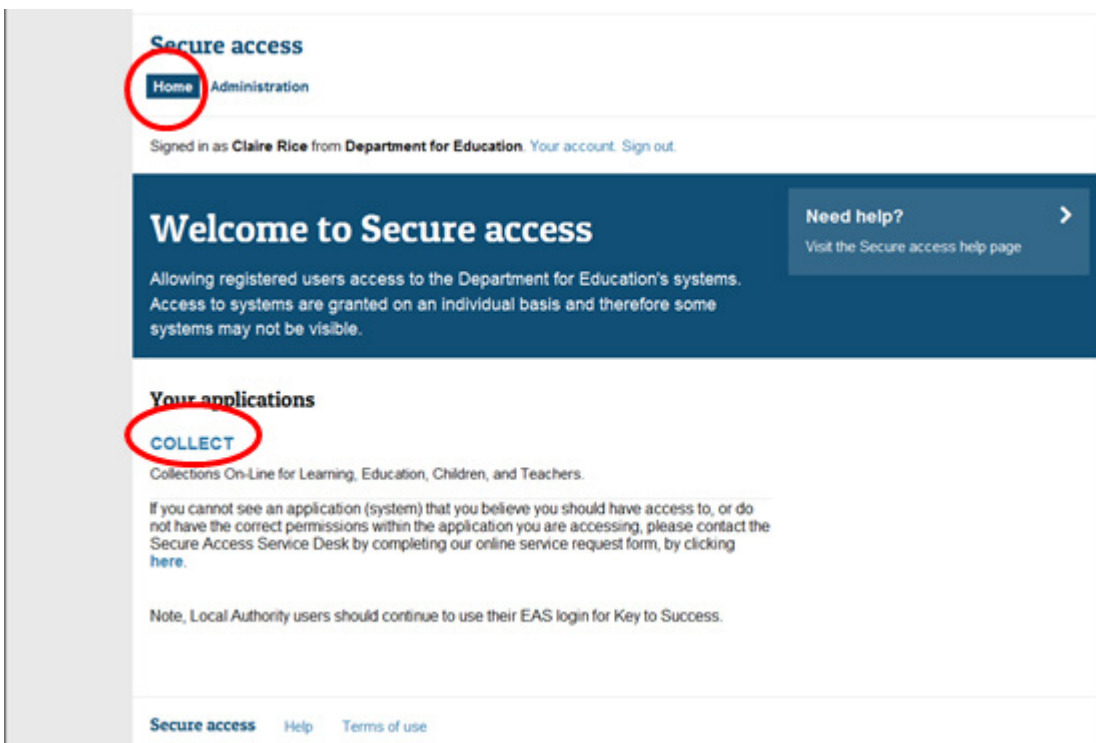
Secure access

Home Administration

Signed in as Claire Rice from Department for Education. Your account. Sign out.

Welcome to Secure access

Allowing registered users access to the Department for Education's systems. Access to systems are granted on an individual basis and therefore some systems may not be visible.

Need help?

Visit the Secure access help page

Your applications

COLLECT

Collections On-Line for Learning, Education, Children, and Teachers.

If you cannot see an application (system) that you believe you should have access to, or do not have the correct permissions within the application you are accessing, please contact the Secure Access Service Desk by completing our online service request form, by clicking here.

Note, Local Authority users should continue to use their EAS login for Key to Success.

Secure access Help Terms of use